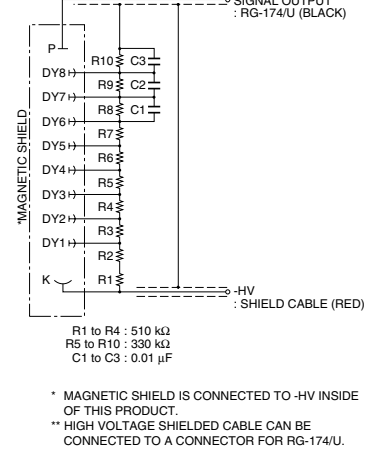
SIGNAL OUTPUT
: RG-174/U (BLACK)

P
R10 C3
DY8
R9 C2
DY7
R8 C1
DY6
R7
DY5
R6
DY4
R5
DY3
R4
DY2
R3
DY1
R2
K
R1

*MAGNETIC SHIELD

-HV
: SHIELD CABLE (RED)

R1 to R4 : 510 kΩ
R5 to R10 : 330 kΩ
C1 to C3 : 0.01 μF

\* MAGNETIC SHIELD IS CONNECTED TO -HV INSIDE OF THIS PRODUCT.
\*\* HIGH VOLTAGE SHIELDED CABLE CAN BE CONNECTED TO A CONNECTOR FOR RG-174/U.